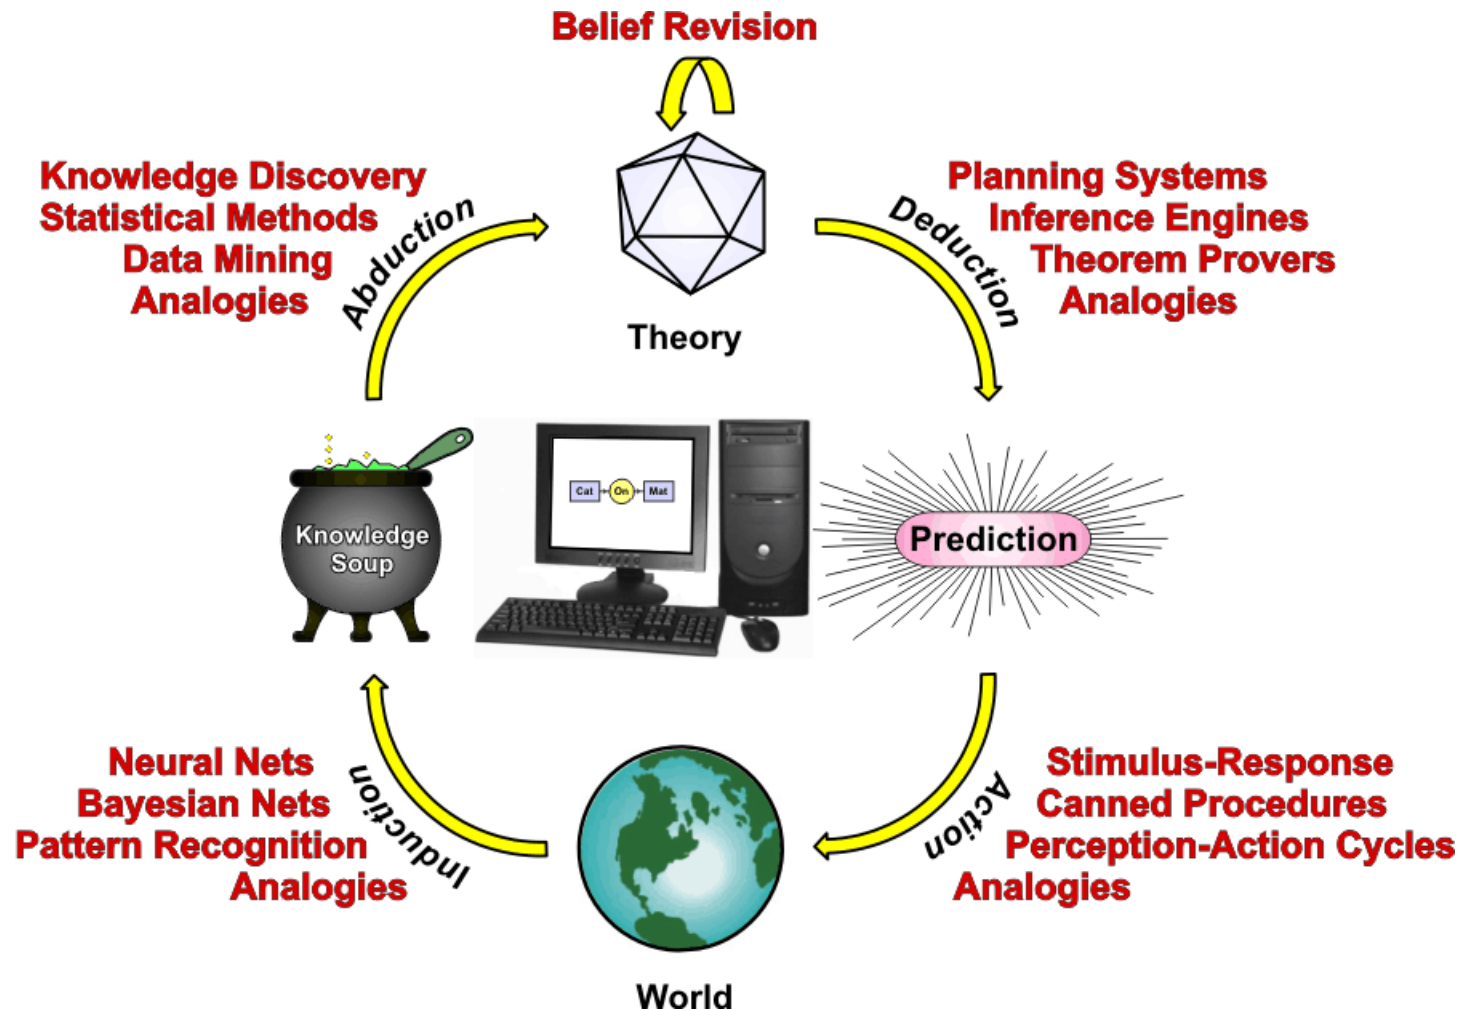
Belief Revision

Knowledge Discovery
Statistical Methods
Data Mining
Analogies

Abduction

Theory

Deduction

Planning Systems
Inference Engines
Theorem Provers
Analogies

Knowledge Soup

Cat On Mat

Prediction

Neural Nets
Bayesian Nets
Pattern Recognition
Analogies

Induction

Action

Stimulus-Response
Canned Procedures
Perception-Action Cycles
Analogies

World